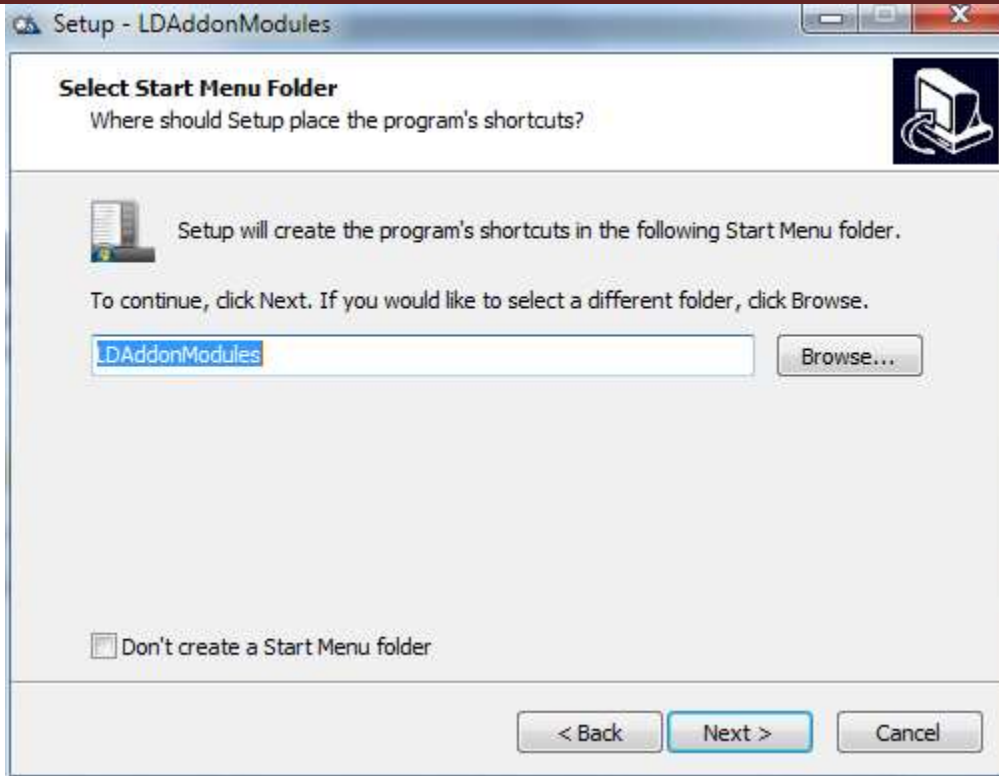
Setup - LDAddonModules

Select Start Menu Folder
Where should Setup place the program's shortcuts?

Setup will create the program's shortcuts in the following Start Menu folder.

To continue, click Next. If you would like to select a different folder, click Browse.

LDAddonModules

Browse...

Don't create a Start Menu folder

< Back

Next >

Cancel